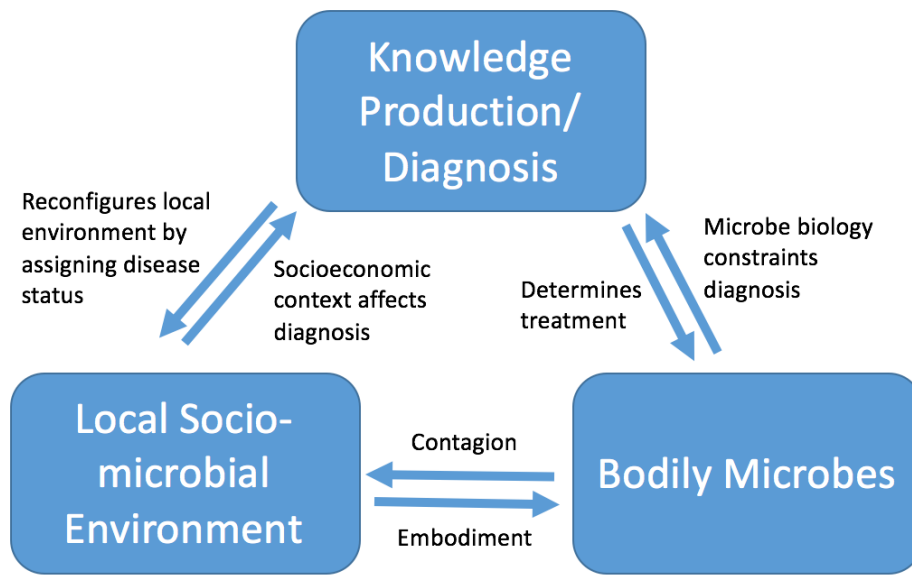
Knowledge Production/ Diagnosis

Reconfigures local environment by assigning disease status

Socioeconomic context affects diagnosis

Determines treatment

Microbe biology constraints diagnosis

Local Socio-microbial Environment

Contagion

Embodiment

Bodily Microbes